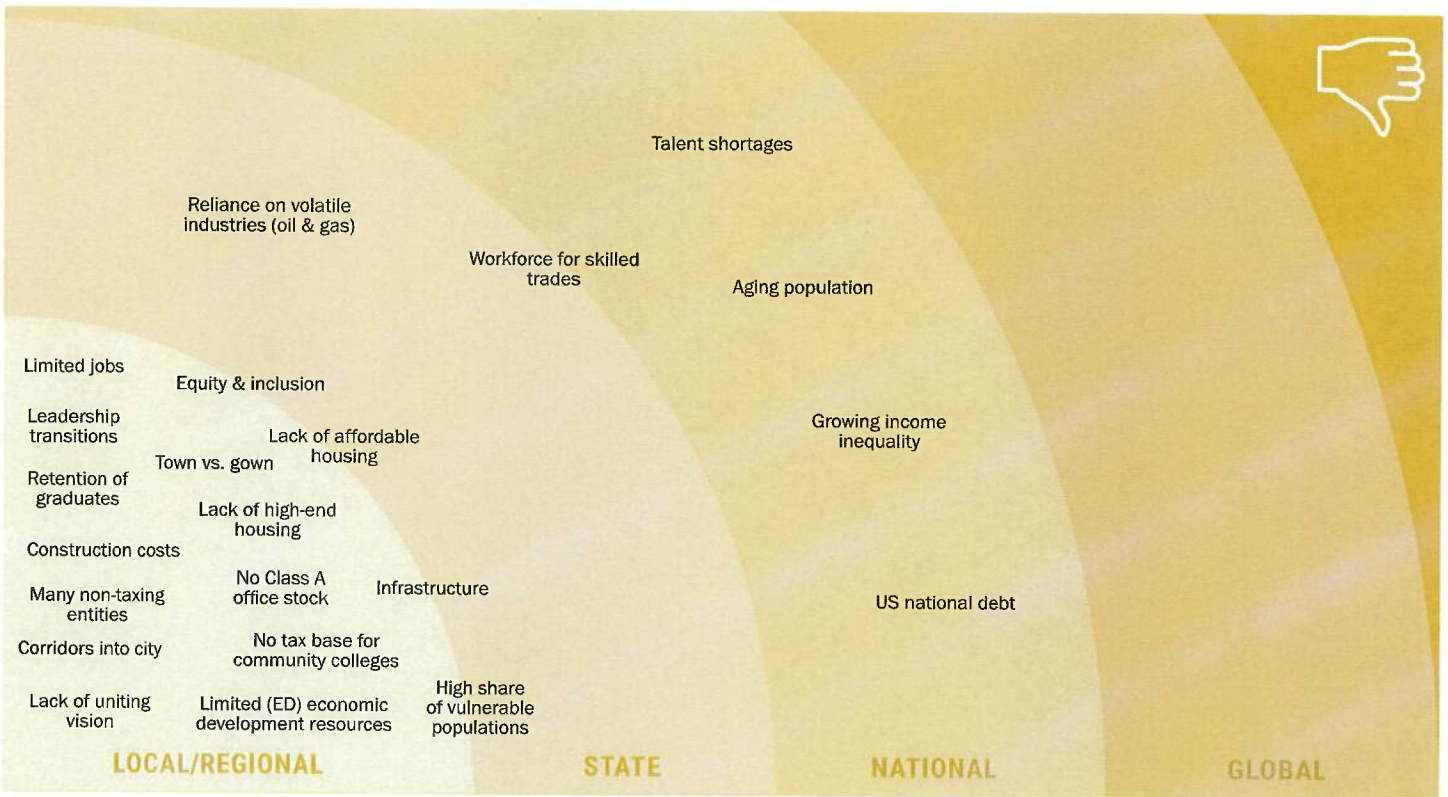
Talent shortages

Reliance on volatile industries (oil & gas)

Workforce for skilled trades

Aging population

Limited jobs

Equity & inclusion

Leadership transitions

Lack of affordable housing

Town vs. gown

Retention of graduates

Lack of high-end housing

Construction costs

Many non-taxing entities

No Class A office stock

Infrastructure

Corridors into city

No tax base for community colleges

Lack of uniting vision

Limited (ED) economic development resources

High share of vulnerable populations

Growing income inequality

US national debt

LOCAL/REGIONAL

STATE

NATIONAL

GLOBAL